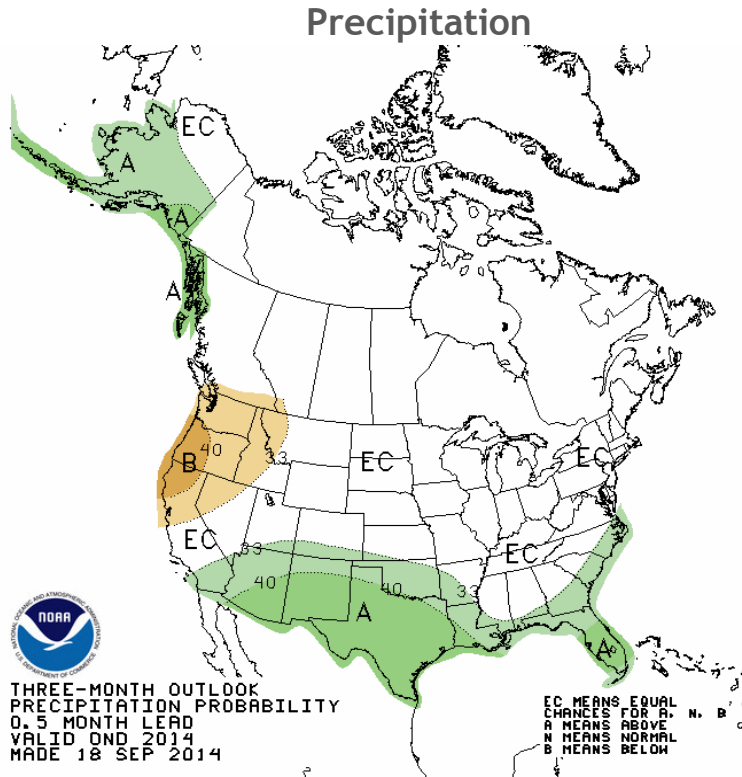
Precipitation

EC
A
A
A
B
40
33
EC
EC
EC
EC
33
40
40
33
A
A

NOAA
NATIONAL OCEANIC AND ATMOSPHERIC ADMINISTRATION
U.S. DEPARTMENT OF COMMERCE

THREE-MONTH OUTLOOK
PRECIPITATION PROBABILITY
0.5 MONTH LEAD
VALID OND 2014
MADE 18 SEP 2014

EC MEANS EQUAL
CHANCES FOR A, N, B
A MEANS ABOVE
N MEANS NORMAL
B MEANS BELOW